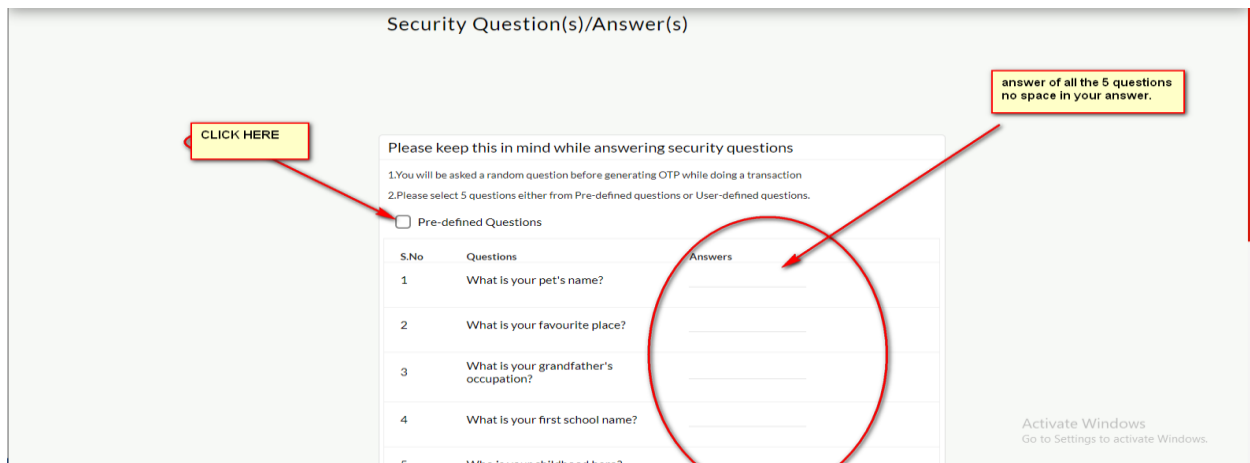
Security Question(s)/Answer(s)

answer of all the 5 questions no space in your answer.

CLICK HERE

Please keep this in mind while answering security questions

1.You will be asked a random question before generating OTP while doing a transaction

2.Please select 5 questions either from Pre-defined questions or User-defined questions.

Pre-defined Questions

| S.No | Questions | Answers |
|---|---|---|
| 1 | What is your pet's name? | |
| 2 | What is your favourite place? | |
| 3 | What is your grandfather's occupation? | |
| 4 | What is your first school name? | |
| 5 | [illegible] | |

Activate Windows
Go to Settings to activate Windows.